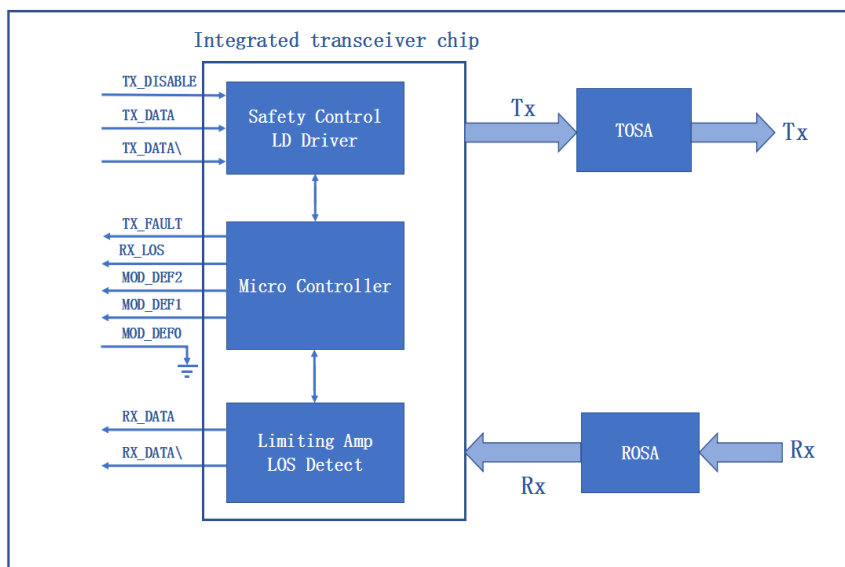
Integrated transceiver chip

TX_DISABLE

TX_DATA

TX_DATA\

Safety Control
LD Driver

Tx

TOSA

Tx

TX_FAULT

RX_LOS

MOD_DEF2

MOD_DEF1

MOD_DEF0

Micro Controller

RX_DATA

RX_DATA\

Limiting Amp
LOS Detect

ROSA

Rx

Rx